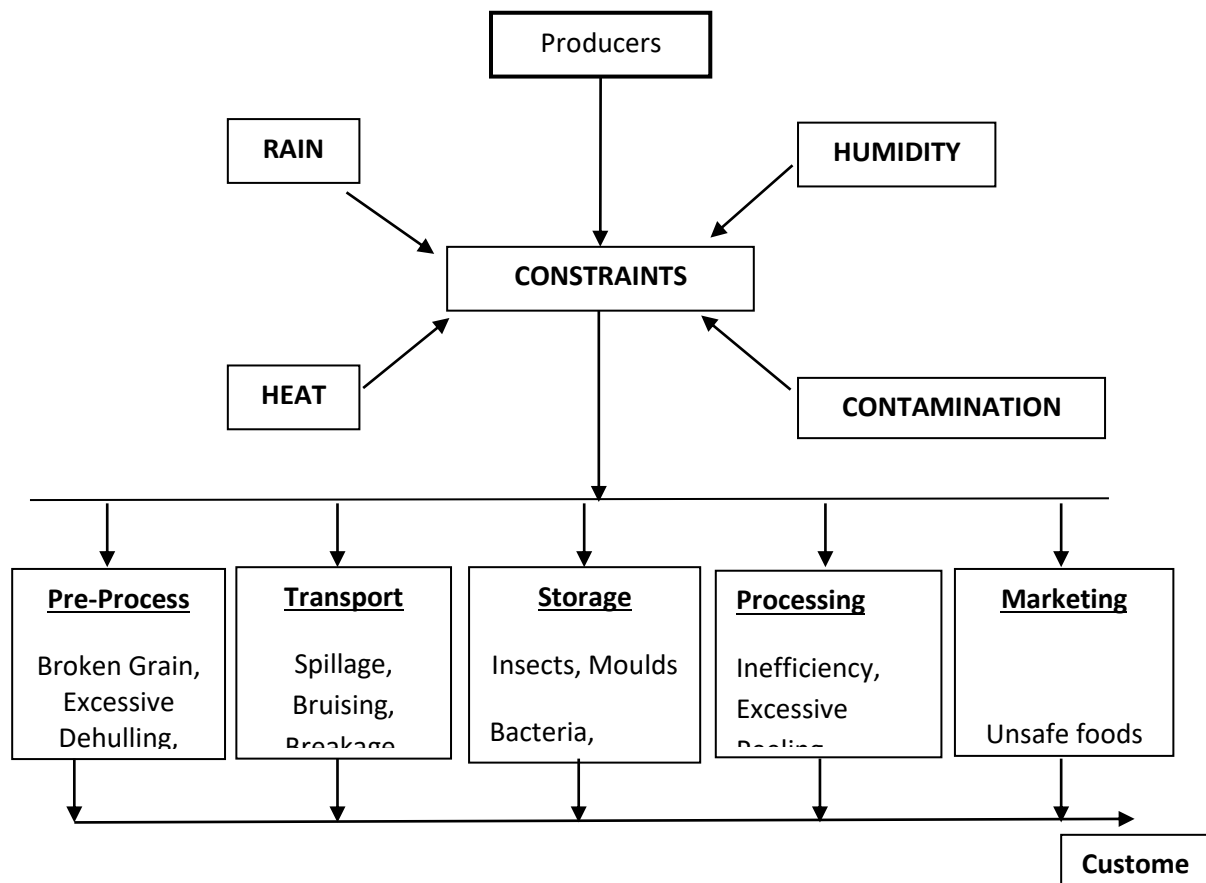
Producers

RAIN

HUMIDITY

CONSTRAINTS

HEAT

CONTAMINATION

**Pre-Process**
Broken Grain, Excessive Dehulling,

**Transport**
Spillage, Bruising, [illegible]

**Storage**
Insects, Moulds
Bacteria,

**Processing**
Inefficiency, Excessive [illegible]

**Marketing**
Unsafe foods

**Custome**